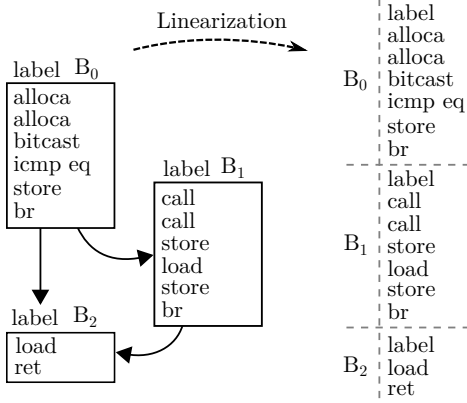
Linearization

label $B_0$
alloca
alloca
bitcast
icmp eq
store
br

label $B_1$
call
call
store
load
store
br

label $B_2$
load
ret

$B_0$
label
alloca
alloca
bitcast
icmp eq
store
br

$B_1$
label
call
call
store
load
store
br

$B_2$
label
load
ret